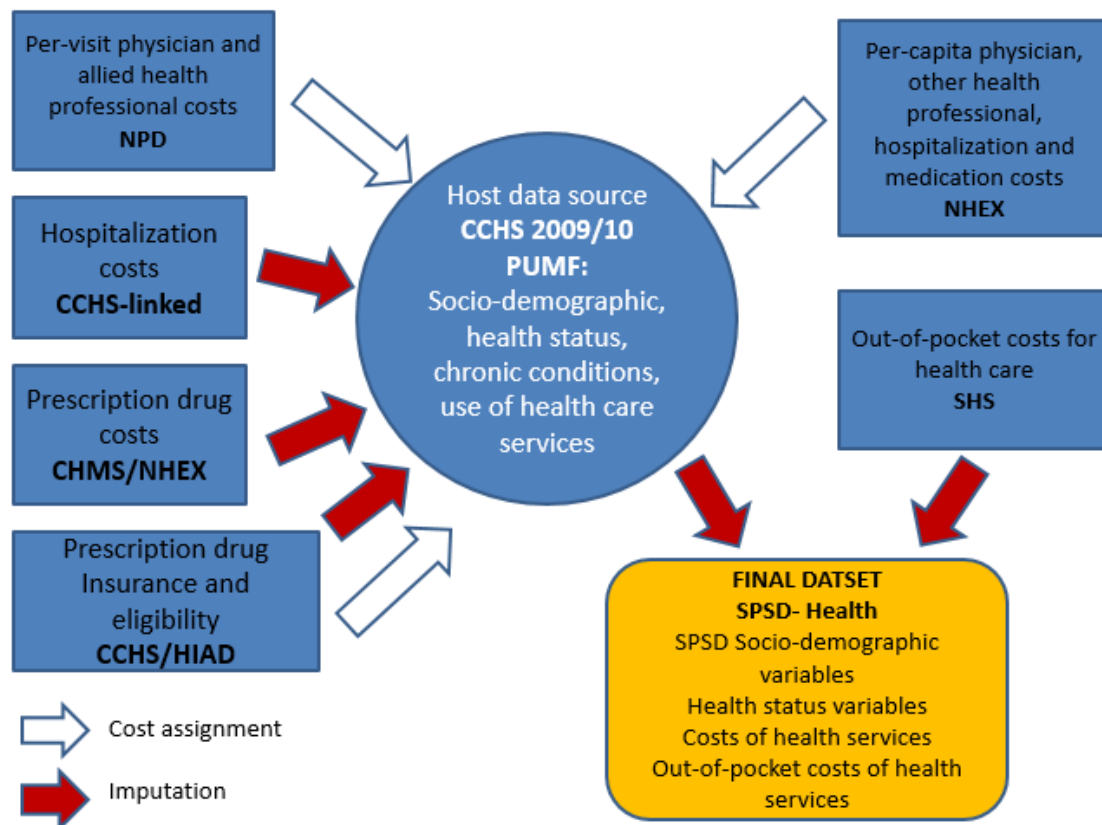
Per-visit physician and allied health professional costs
NPD

Hospitalization costs
CCHS-linked

Prescription drug costs
CHMS/NHEX

Prescription drug Insurance and eligibility
CCHS/HIAD

Host data source
CCHS 2009/10
PUMF:
Socio-demographic, health status, chronic conditions, use of health care services

Per-capita physician, other health professional, hospitalization and medication costs
NHEX

Out-of-pocket costs for health care
SHS

FINAL DATSET
SPSD- Health
SPSD Socio-demographic variables
Health status variables
Costs of health services
Out-of-pocket costs of health services

Cost assignment

Imputation